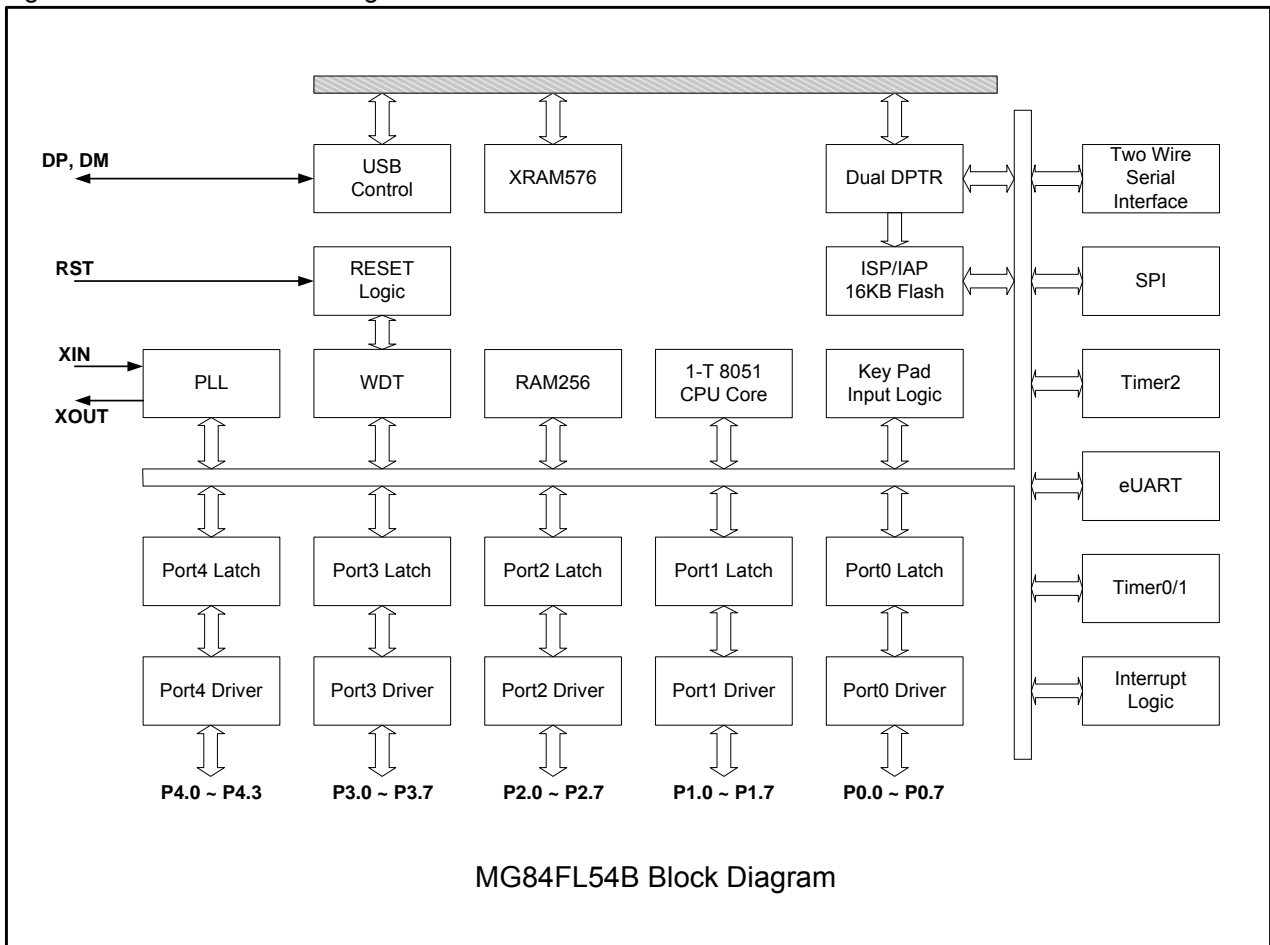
DP, DM

USB Control

XRAM576

Dual DPTR

Two Wire Serial Interface

RST

RESET Logic

ISP/IAP 16KB Flash

SPI

XIN

XOUT

PLL

WDT

RAM256

1-T 8051 CPU Core

Key Pad Input Logic

Timer2

eUART

Port4 Latch

Port3 Latch

Port2 Latch

Port1 Latch

Port0 Latch

Timer0/1

Port4 Driver

Port3 Driver

Port2 Driver

Port1 Driver

Port0 Driver

Interrupt Logic

P4.0 ~ P4.3

P3.0 ~ P3.7

P2.0 ~ P2.7

P1.0 ~ P1.7

P0.0 ~ P0.7

MG84FL54B Block Diagram